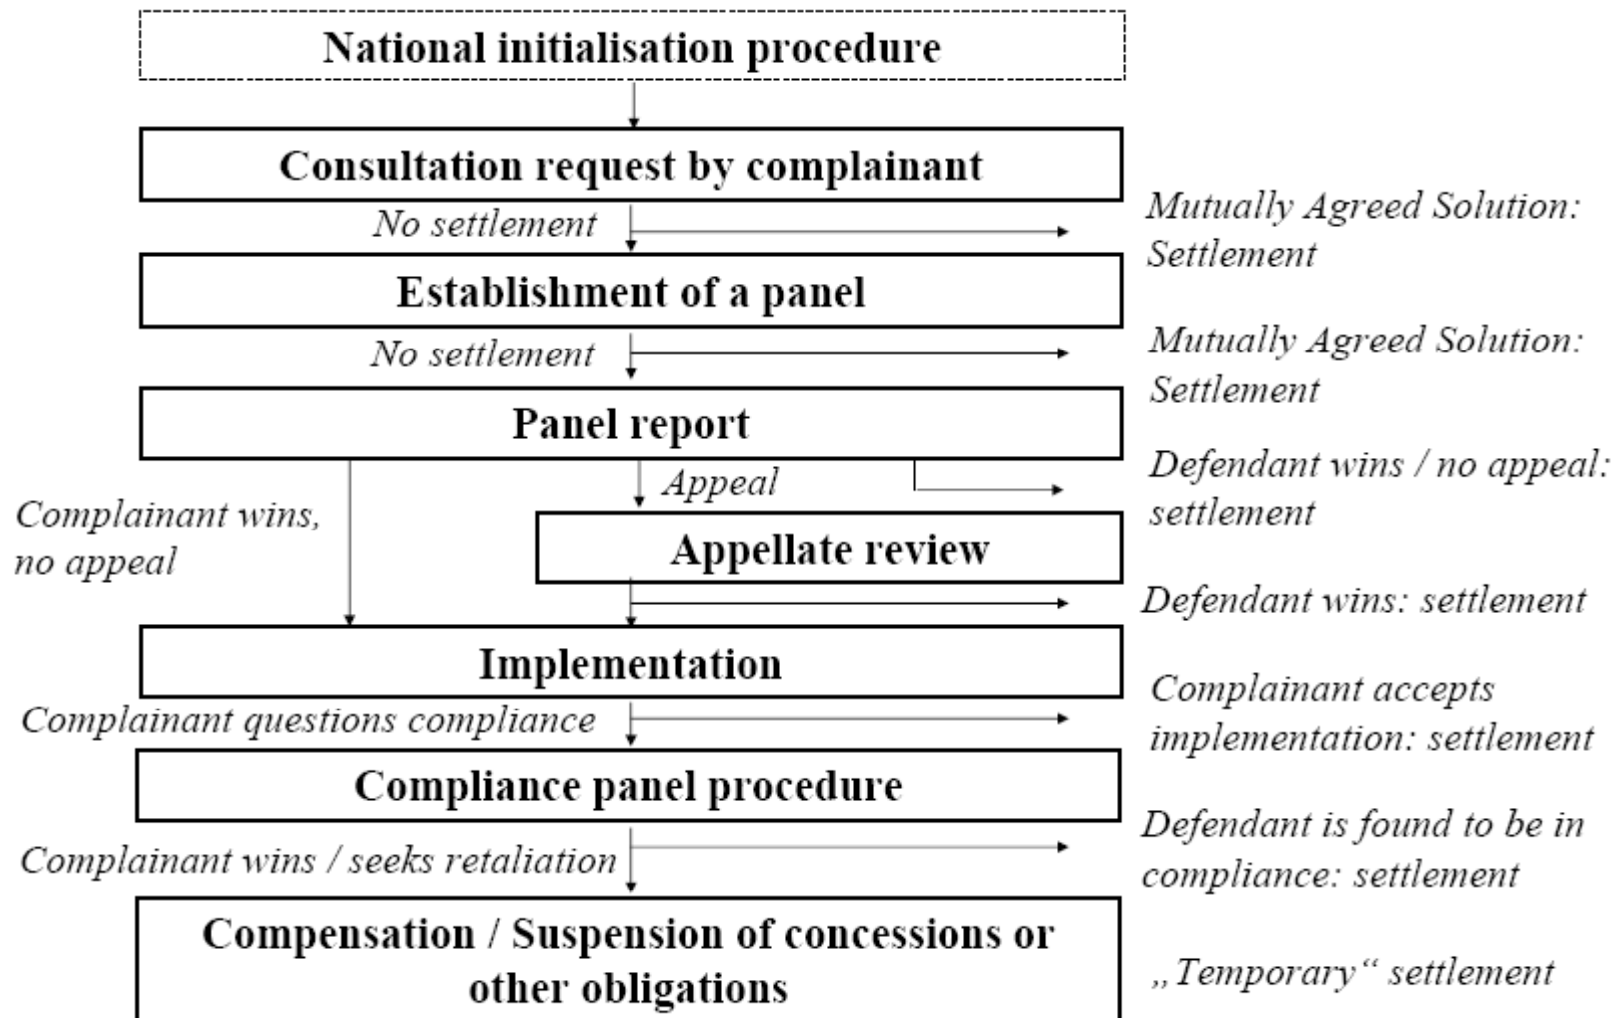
National initialisation procedure

Consultation request by complainant

No settlement

Mutually Agreed Solution: Settlement

Establishment of a panel

No settlement

Mutually Agreed Solution: Settlement

Panel report

Appeal

Defendant wins / no appeal: settlement

Complainant wins, no appeal

Appellate review

Defendant wins: settlement

Implementation

Complainant questions compliance

Complainant accepts implementation: settlement

Compliance panel procedure

Complainant wins / seeks retaliation

Defendant is found to be in compliance: settlement

Compensation / Suspension of concessions or other obligations

„Temporary“ settlement